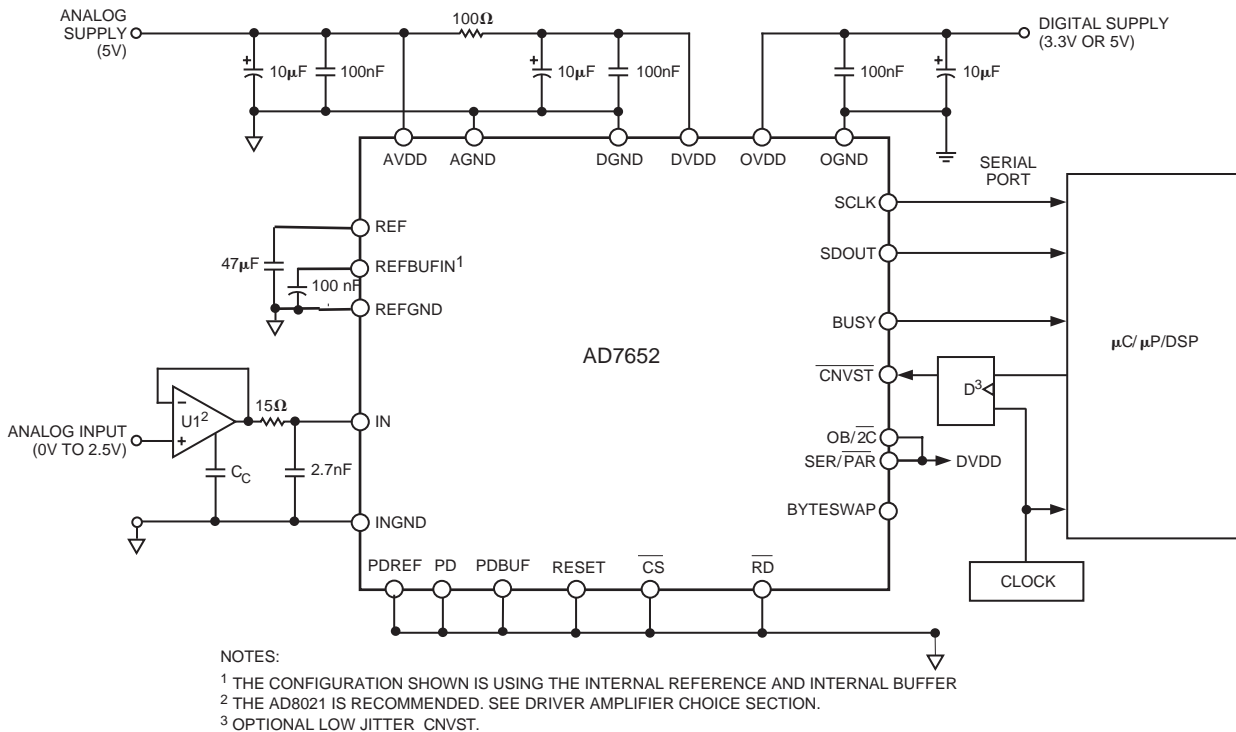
ANALOG SUPPLY (5V)

$10\mu F$ 100nF $100\Omega$ $10\mu F$ 100nF

DIGITAL SUPPLY (3.3V OR 5V)

100nF $10\mu F$

AVDD AGND DGND DVDD OVDD OGND

SERIAL PORT

REF

$47\mu F$

REFBUFIN$^1$

100 nF

REFGND

SCLK

SDOUT

BUSY

AD7652

$\mu C/\mu P/DSP$

$\overline{CNVST}$

$D^3$

U1$^2$

$15\Omega$

ANALOG INPUT (0V TO 2.5V)

IN

$C_C$

2.7nF

OB/$\overline{2C}$

SER/$\overline{PAR}$

DVDD

BYTESWAP

INGND

PDREF PD PDBUF RESET $\overline{CS}$ $\overline{RD}$

CLOCK

NOTES:

$^1$ THE CONFIGURATION SHOWN IS USING THE INTERNAL REFERENCE AND INTERNAL BUFFER
$^2$ THE AD8021 IS RECOMMENDED. SEE DRIVER AMPLIFIER CHOICE SECTION.
$^3$ OPTIONAL LOW JITTER CNVST.